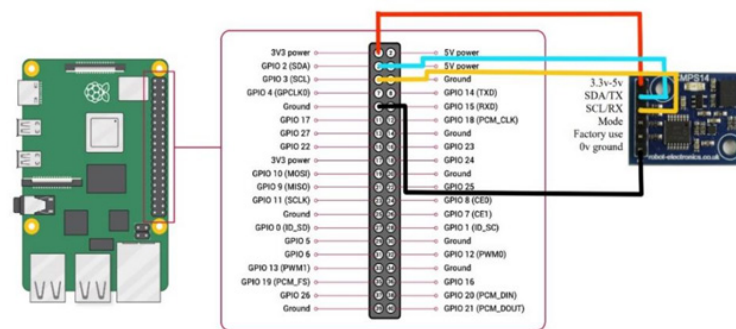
3V3 power
GPIO 2 (SDA)
GPIO 3 (SCL)
GPIO 4 (GPCLK0)
Ground
GPIO 17
GPIO 27
GPIO 22
3V3 power
GPIO 10 (MOSI)
GPIO 9 (MISO)
GPIO 11 (SCLK)
Ground
GPIO 0 (ID_SD)
GPIO 5
GPIO 6
GPIO 13 (PWM1)
GPIO 19 (PCM_FS)
GPIO 26
Ground

5V power
5V power
Ground
GPIO 14 (TXD)
GPIO 15 (RXD)
GPIO 18 (PCM_CLK)
Ground
GPIO 23
GPIO 24
Ground
GPIO 25
GPIO 8 (CE0)
GPIO 7 (CE1)
GPIO 1 (ID_SC)
Ground
GPIO 12 (PWM0)
Ground
GPIO 16
GPIO 20 (PCM_DIN)
GPIO 21 (PCM_DOUT)

3.3v-5v
SDA/TX
SCL/RX
Mode
Factory use
0v ground
CMPS14
robot-electronics.co.uk